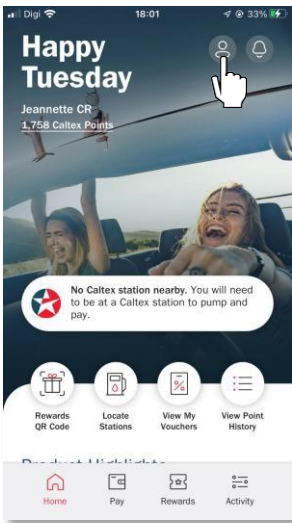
Digi 18:01 33%

Happy Tuesday

Jeannette CR
1,758 Caltex Points

No Caltex station nearby. You will need to be at a Caltex station to pump and pay.

Rewards QR Code
Locate Stations
View My Vouchers
View Point History

Product Highlights

Home
Pay
Rewards
Activity